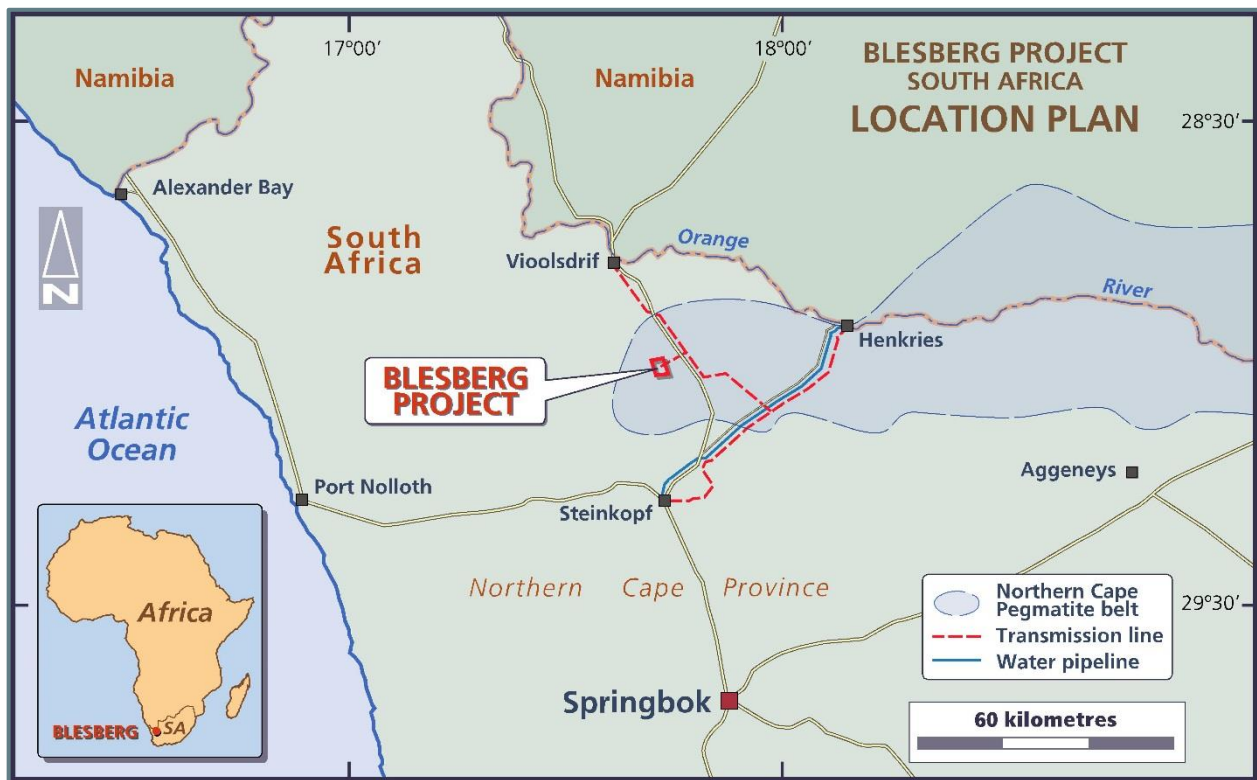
BLESBERG PROJECT
SOUTH AFRICA
LOCATION PLAN

17°00′
18°00′
28°30′
29°30′

Namibia
Namibia
Alexander Bay
South Africa
Vioolsdrif
Orange
River
Henkries
BLESBERG PROJECT
Atlantic Ocean
N
Port Nolloth
Steinkopf
Aggeneys
Northern Cape Province
Springbok

Africa
BLESBERG
SA

Northern Cape Pegmatite belt
Transmission line
Water pipeline

60 kilometres